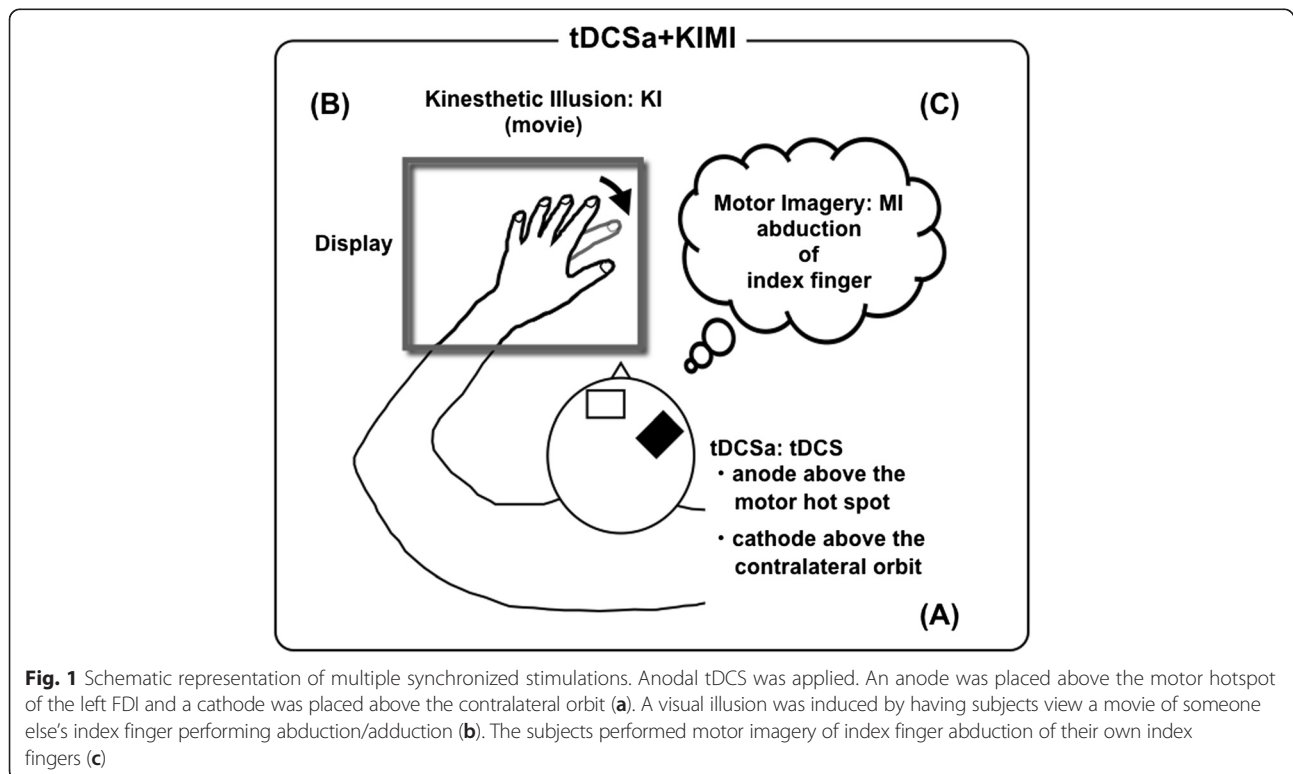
tDCSa+KIMI

(B)

Kinesthetic Illusion: KI (movie)

(C)

Display

Motor Imagery: MI abduction of index finger

tDCSa: tDCS
・anode above the motor hot spot
・cathode above the contralateral orbit

(A)

**Fig. 1** Schematic representation of multiple synchronized stimulations. Anodal tDCS was applied. An anode was placed above the motor hotspot of the left FDI and a cathode was placed above the contralateral orbit (**a**). A visual illusion was induced by having subjects view a movie of someone else's index finger performing abduction/adduction (**b**). The subjects performed motor imagery of index finger abduction of their own index fingers (**c**)